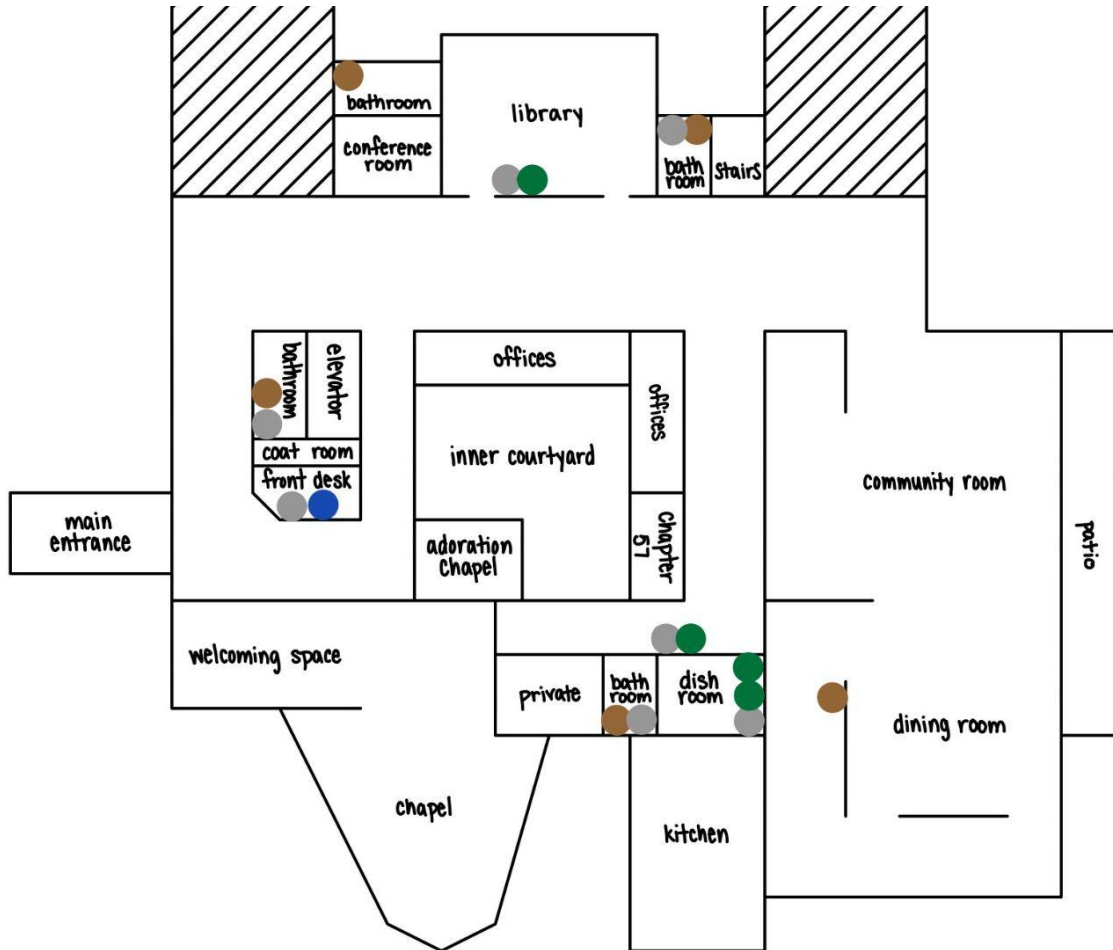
bathroom
conference room
library
bath room
stairs
bathroom
elevator
offices
offices
coat room
front desk
inner courtyard
community room
main entrance
adoration Chapel
Chapter 57
patio
welcoming space
private
bath room
dish room
dining room
chapel
kitchen